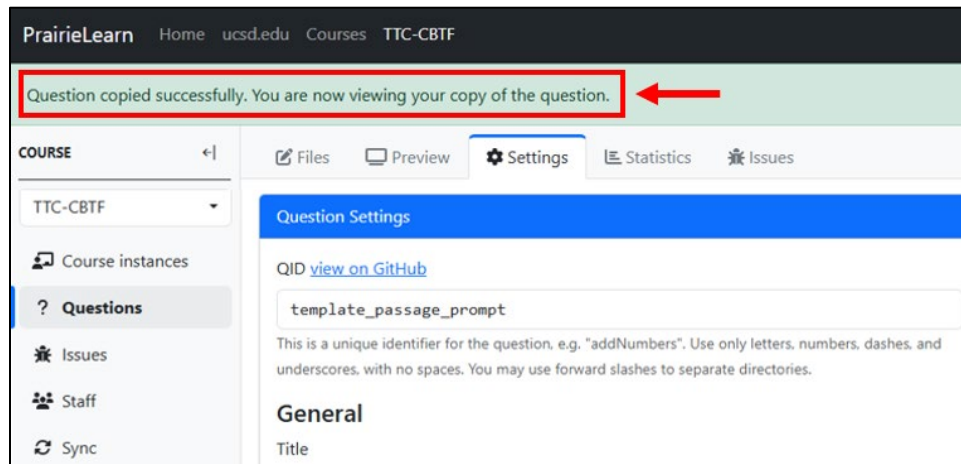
PrairieLearn Home ucsd.edu Courses TTC-CBTF

Question copied successfully. You are now viewing your copy of the question.

COURSE

TTC-CBTF

Course instances

? Questions

Issues

Staff

Sync

Files Preview Settings Statistics Issues

Question Settings

QID view on GitHub

template_passage_prompt

This is a unique identifier for the question, e.g. "addNumbers". Use only letters, numbers, dashes, and underscores, with no spaces. You may use forward slashes to separate directories.

General

Title